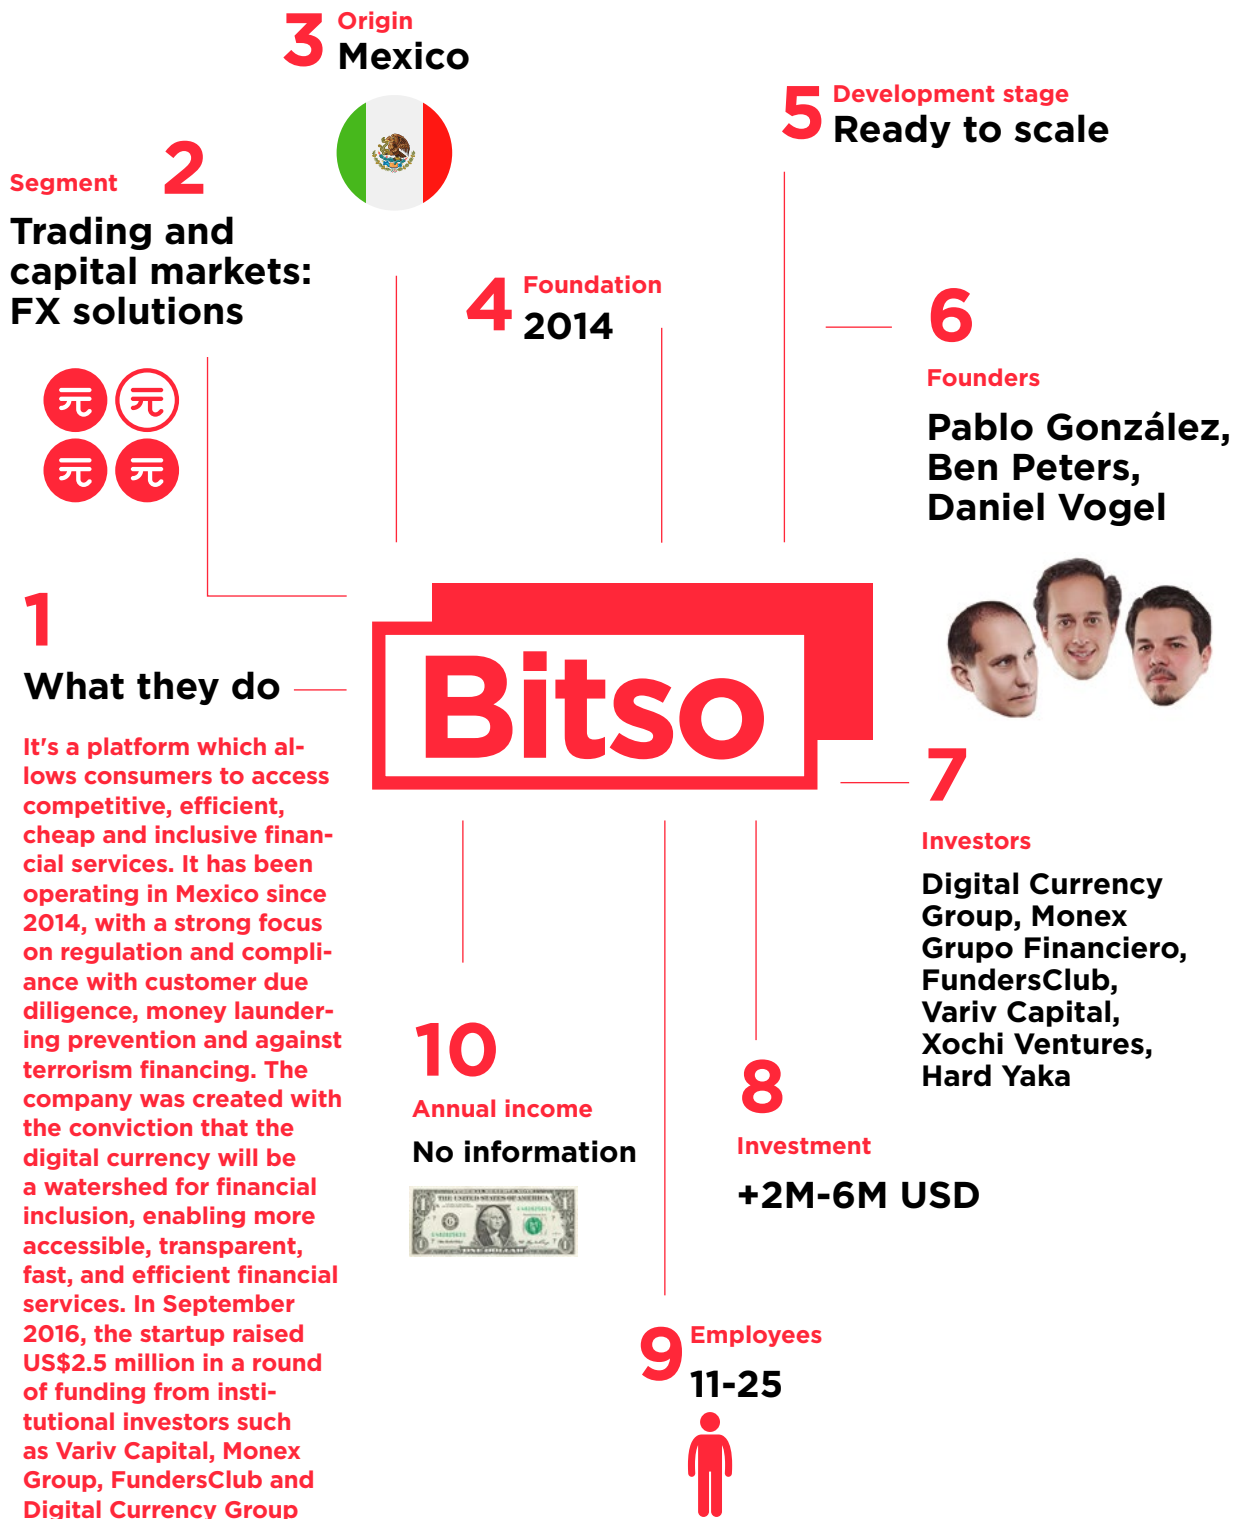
3 Origin
Mexico

5 Development stage
Ready to scale

Segment 2
Trading and capital markets: FX solutions

元 元
元 元

4 Foundation
2014

6
Founders
Pablo González, Ben Peters, Daniel Vogel

1
What they do

It's a platform which allows consumers to access competitive, efficient, cheap and inclusive financial services. It has been operating in Mexico since 2014, with a strong focus on regulation and compliance with customer due diligence, money laundering prevention and against terrorism financing. The company was created with the conviction that the digital currency will be a watershed for financial inclusion, enabling more accessible, transparent, fast, and efficient financial services. In September 2016, the startup raised US$2.5 million in a round of funding from institutional investors such as Variv Capital, Monex Group, FundersClub and Digital Currency Group

Bitso

7
Investors
Digital Currency Group, Monex Grupo Financiero, FundersClub, Variv Capital, Xochi Ventures, Hard Yaka

10
Annual income
No information

8
Investment
+2M-6M USD

9 Employees
11-25